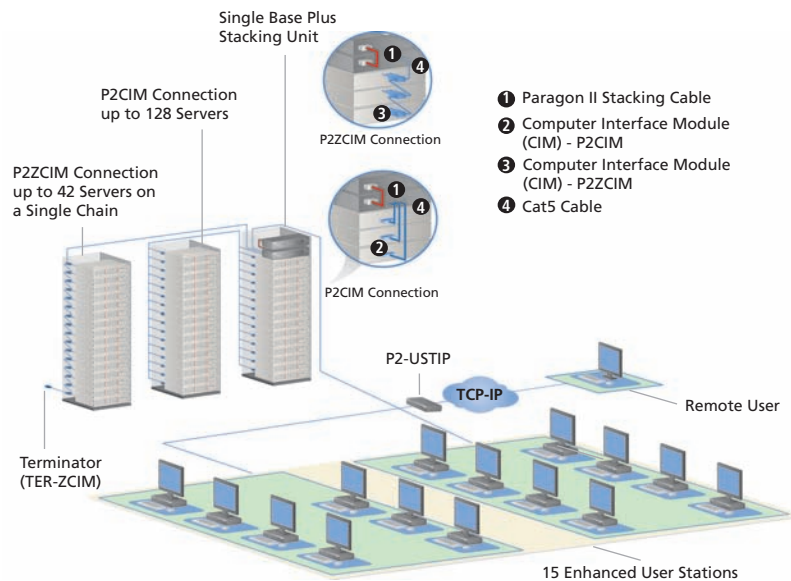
Single Base Plus Stacking Unit

P2CIM Connection up to 128 Servers

P2ZCIM Connection up to 42 Servers on a Single Chain

1
4
3
P2ZCIM Connection

1
4
2
P2CIM Connection

1 Paragon II Stacking Cable
2 Computer Interface Module (CIM) - P2CIM
3 Computer Interface Module (CIM) - P2ZCIM
4 Cat5 Cable

P2-USTIP

TCP-IP

Remote User

Terminator (TER-ZCIM)

15 Enhanced User Stations